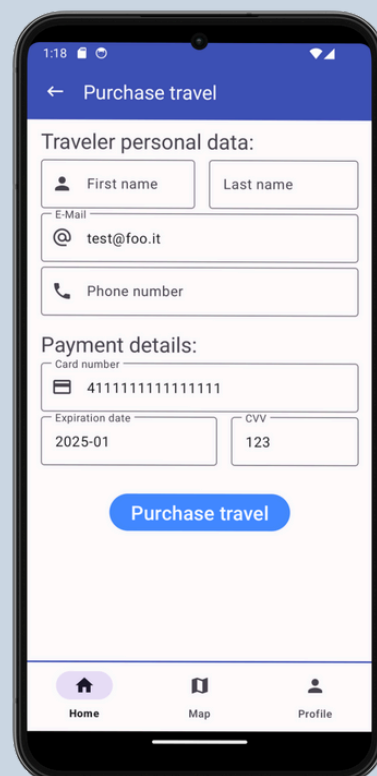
1:18

Purchase travel

Traveler personal data:

First name

Last name

E-Mail

test@foo.it

Phone number

Payment details:

Card number

4111111111111111

Expiration date

2025-01

CVV

123

Purchase travel

Home

Map

Profile